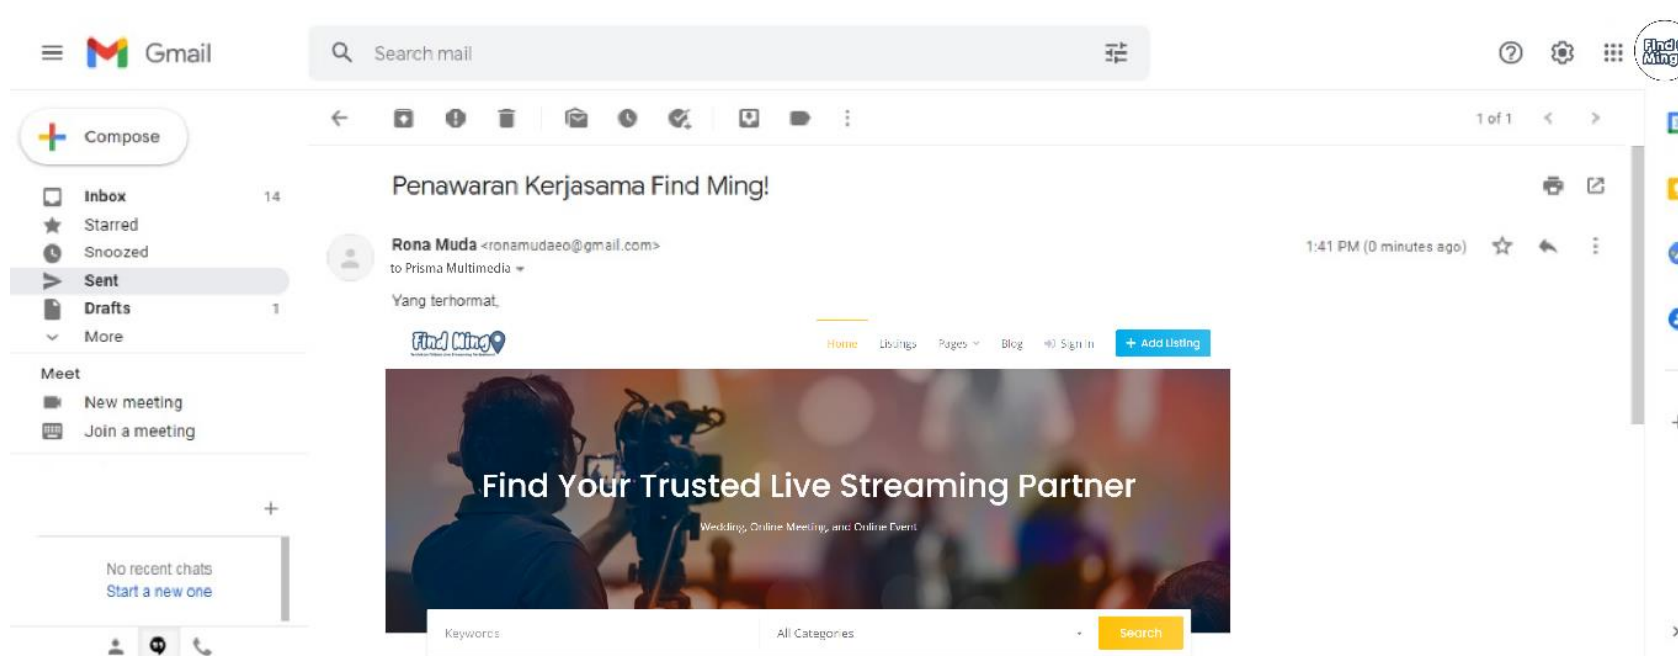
Gmail

Search mail

Compose

Inbox 14
Starred
Snoozed
Sent
Drafts 1
More

Meet
New meeting
Join a meeting

No recent chats
Start a new one

1 of 1

Penawaran Kerjasama Find Ming!

Rona Muda <ronamudaeo@gmail.com>
to Prisma Multimedia

1:41 PM (0 minutes ago)

Yang terhormat,

Find Ming

Home Listings Pages Blog Sign In + Add Listing

Find Your Trusted Live Streaming Partner

Wedding, Online Meeting, and Online Event

Keywords All Categories Search